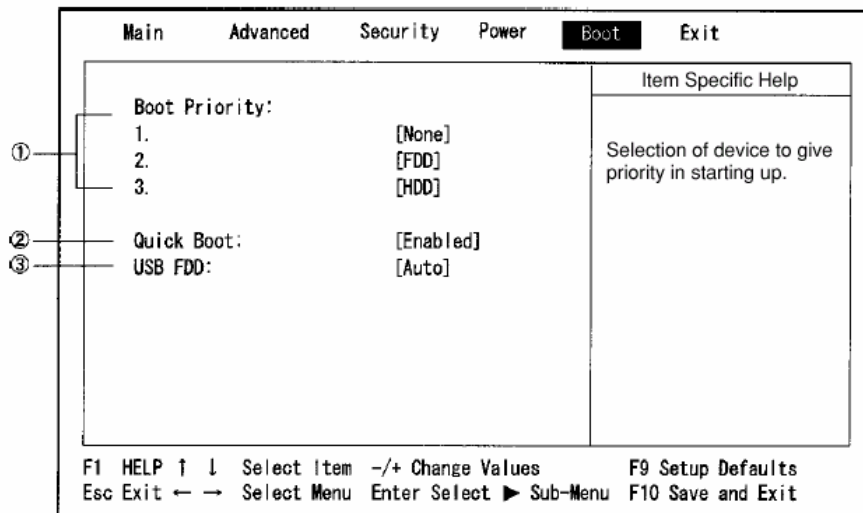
Main Advanced Security Power Boot Exit

Boot Priority:
1. [None]
2. [FDD]
3. [HDD]

Quick Boot: [Enabled]
USB FDD: [Auto]

①
②
③

Item Specific Help

Selection of device to give priority in starting up.

F1 HELP ↑ ↓ Select Item -/+ Change Values F9 Setup Defaults
Esc Exit ← → Select Menu Enter Select ▶ Sub-Menu F10 Save and Exit